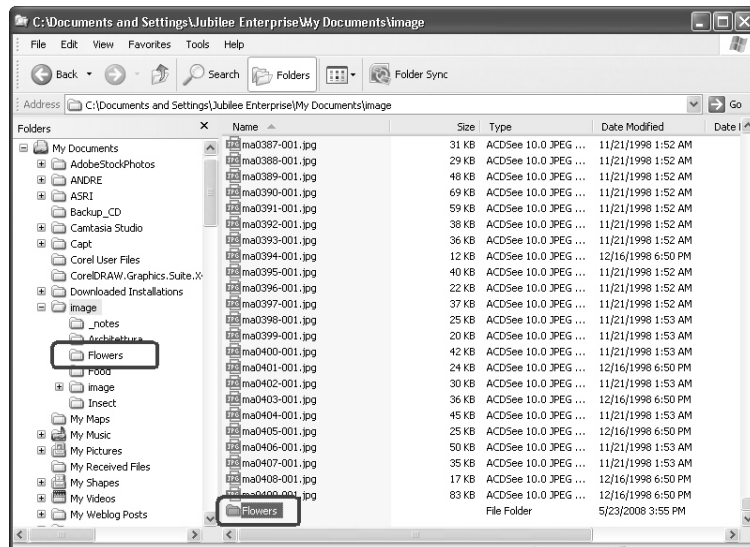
C:\Documents and Settings\Jubilee Enterprise\My Documents\image

File Edit View Favorites Tools Help

Back Search Folders Folder Sync

Address C:\Documents and Settings\Jubilee Enterprise\My Documents\image Go

Folders

My Documents
AdobeStockPhotos
ANDRE
ASRI
Backup_CD
Camtasia Studio
Capt
Corel User Files
CorelDRAW.Graphics.Suite.X
Downloaded Installations
image
_notes
Architettura
Flowers
Food
image
Insect
My Maps
My Music
My Pictures
My Received Files
My Shapes
My Videos
My Weblog Posts

| Name | Size | Type | Date Modified | Date |
|---|---|---|---|---|
| ma0387-001.jpg | 31 KB | ACDSee 10.0 JPEG ... | 11/21/1998 1:52 AM | |
| ma0388-001.jpg | 29 KB | ACDSee 10.0 JPEG ... | 11/21/1998 1:52 AM | |
| ma0389-001.jpg | 48 KB | ACDSee 10.0 JPEG ... | 11/21/1998 1:52 AM | |
| ma0390-001.jpg | 69 KB | ACDSee 10.0 JPEG ... | 11/21/1998 1:52 AM | |
| ma0391-001.jpg | 59 KB | ACDSee 10.0 JPEG ... | 11/21/1998 1:52 AM | |
| ma0392-001.jpg | 38 KB | ACDSee 10.0 JPEG ... | 11/21/1998 1:52 AM | |
| ma0393-001.jpg | 36 KB | ACDSee 10.0 JPEG ... | 11/21/1998 1:52 AM | |
| ma0394-001.jpg | 12 KB | ACDSee 10.0 JPEG ... | 12/16/1998 6:50 PM | |
| ma0395-001.jpg | 40 KB | ACDSee 10.0 JPEG ... | 11/21/1998 1:52 AM | |
| ma0396-001.jpg | 22 KB | ACDSee 10.0 JPEG ... | 11/21/1998 1:52 AM | |
| ma0397-001.jpg | 37 KB | ACDSee 10.0 JPEG ... | 11/21/1998 1:52 AM | |
| ma0398-001.jpg | 25 KB | ACDSee 10.0 JPEG ... | 11/21/1998 1:53 AM | |
| ma0399-001.jpg | 20 KB | ACDSee 10.0 JPEG ... | 11/21/1998 1:53 AM | |
| ma0400-001.jpg | 42 KB | ACDSee 10.0 JPEG ... | 11/21/1998 1:53 AM | |
| ma0401-001.jpg | 24 KB | ACDSee 10.0 JPEG ... | 12/16/1998 6:50 PM | |
| ma0402-001.jpg | 30 KB | ACDSee 10.0 JPEG ... | 11/21/1998 1:53 AM | |
| ma0403-001.jpg | 36 KB | ACDSee 10.0 JPEG ... | 12/16/1998 6:50 PM | |
| ma0404-001.jpg | 45 KB | ACDSee 10.0 JPEG ... | 11/21/1998 1:53 AM | |
| ma0405-001.jpg | 25 KB | ACDSee 10.0 JPEG ... | 12/16/1998 6:50 PM | |
| ma0406-001.jpg | 50 KB | ACDSee 10.0 JPEG ... | 11/21/1998 1:53 AM | |
| ma0407-001.jpg | 35 KB | ACDSee 10.0 JPEG ... | 11/21/1998 1:53 AM | |
| ma0408-001.jpg | 17 KB | ACDSee 10.0 JPEG ... | 12/16/1998 6:50 PM | |
| ma0409-001.jpg | 83 KB | ACDSee 10.0 JPEG ... | 12/16/1998 6:50 PM | |
| Flowers | | File Folder | 5/23/2008 3:55 PM | |